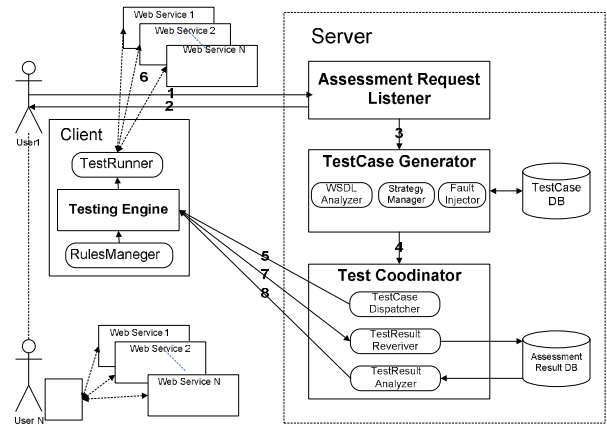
Web Service 1
Web Service 2
Web Service N
6
User1
1
2
Client
TestRunner
Testing Engine
RulesManeger
Server
Assessment Request Listener
3
TestCase Generator
WSDL Analyzer
Strategy Manager
Fault Injector
TestCase DB
4
5
7
8
Test Coodinator
TestCase Dispatcher
TestResult Reveriver
TestResult Analyzer
Assessment Result DB
Web Service 1
Web Service 2
Web Service N
User N